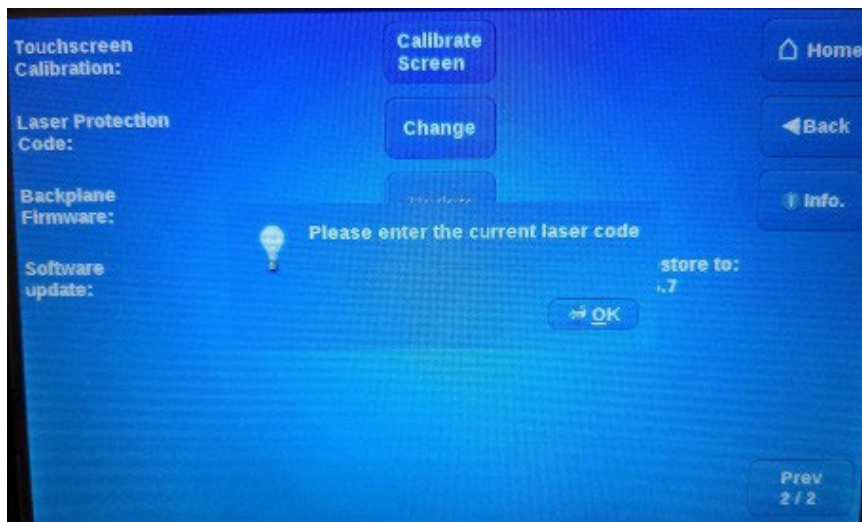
Touchscreen Calibration:

Calibrate Screen

Home

Laser Protection Code:

Change

Back

Backplane Firmware:

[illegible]

Info.

Please enter the current laser code

Software update:

store to:
.7

OK

Prev
2 / 2